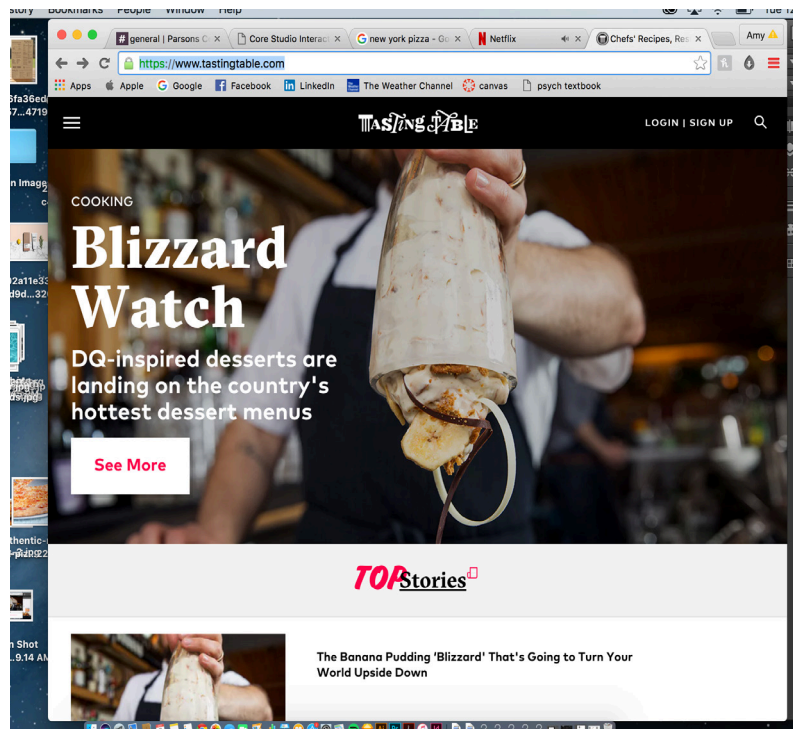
story Bookmarks People Window Help

Tue 1

general | Parsons C ×
Core Studio Interac ×
new york pizza - Go ×
Netflix ×
Chefs' Recipes, Res ×

Amy

https://www.tastingtable.com

Apps
Apple
Google
Facebook
LinkedIn
The Weather Channel
canvas
psych textbook

6fa36ed
57...4719

n Image
c

b2a11e33
d9d...320

thentic-

n Shot
...9.14 AM

TASTING TABLE

LOGIN | SIGN UP

COOKING

Blizzard Watch

DQ-inspired desserts are landing on the country's hottest dessert menus

See More

TOP Stories

The Banana Pudding 'Blizzard' That's Going to Turn Your World Upside Down